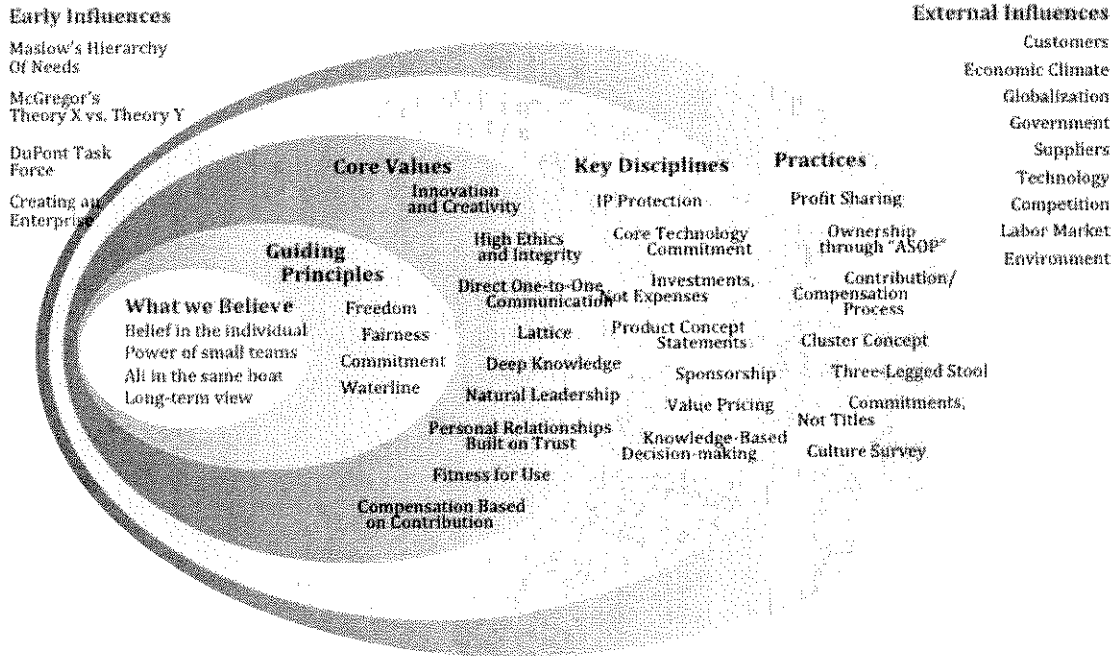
Early Influences

Maslow's Hierarchy Of Needs

McGregor's Theory X vs. Theory Y

DuPont Task Force

Creating an Enterprise

External Influences

Customers

Economic Climate

Globalization

Government

Suppliers

Technology

Competition

Labor Market

Environment

Core Values

Innovation and Creativity

High Ethics and Integrity

Direct One-to-One Communication

Lattice

Deep Knowledge

Natural Leadership

Personal Relationships Built on Trust

Fitness for Use

Compensation Based on Contribution

Key Disciplines

IP Protection

Core Technology Commitment

Investments, Not Expenses

Product Concept Statements

Sponsorship

Value Pricing

Knowledge-Based Decision-making

Practices

Profit Sharing

Ownership through "ASOP"

Contribution/ Compensation Process

Cluster Concept

Three-Legged Stool

Commitments, Not Titles

Culture Survey

Guiding Principles

Freedom

Fairness

Commitment

Waterline

What we Believe

Belief in the individual

Power of small teams

All in the same boat

Long-term view